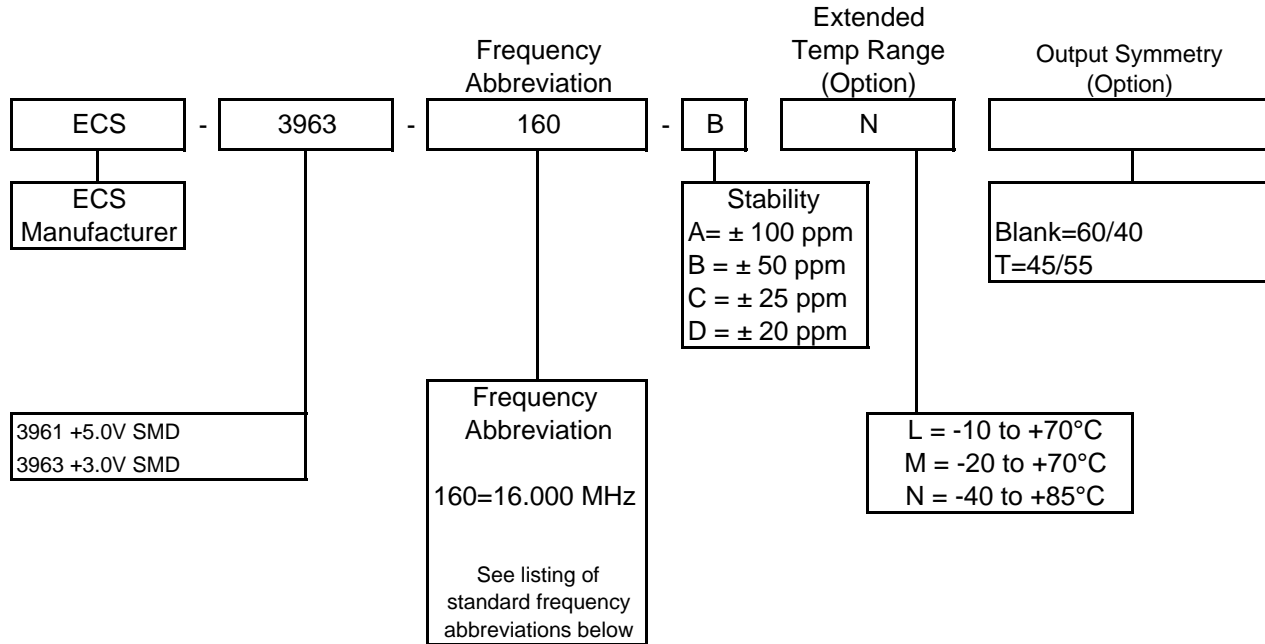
Frequency Abbreviation

Extended Temp Range (Option)

Output Symmetry (Option)

ECS - 3963 - 160 - B N

ECS Manufacturer

Stability
A= ± 100 ppm
B = ± 50 ppm
C = ± 25 ppm
D = ± 20 ppm

Blank=60/40
T=45/55

3961 +5.0V SMD
3963 +3.0V SMD

Frequency Abbreviation

160=16.000 MHz

See listing of standard frequency abbreviations below

L = -10 to +70°C
M = -20 to +70°C
N = -40 to +85°C